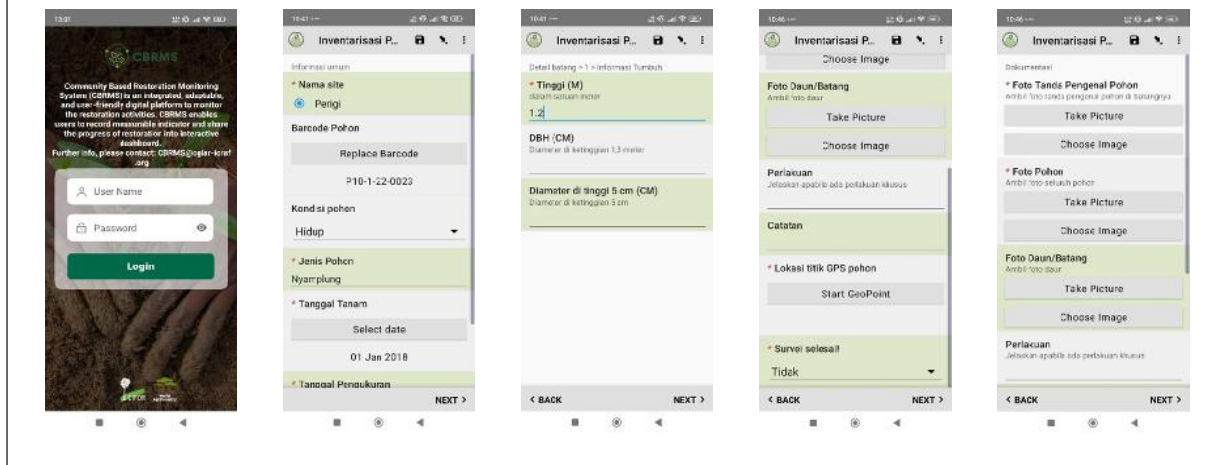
13:01

CBRMS

Community Based Restoration Monitoring System (CBRMS) is an integrated, adaptable, and user-friendly digital platform to monitor the restoration activities. CBRMS enables users to record measurable indicator and share the progress of restoration into interactive dashboard. Further info, please contact: CBRMS@cgiar-icraf.org

User Name

Password

Login

CIFOR

10:41

Inventarisasi P...

Informasi umum

* Nama site

Perigi

Barcode Pohon

Replace Barcode

P10-1-22-0023

Kondisi pohon

Hidup

* Jenis Pohon

Nyamplung

* Tanggal Tanam

Select date

01 Jan 2018

* Tanggal Pengukuran

NEXT >

10:41

Inventarisasi P...

Detail batang > 1 > Informasi Tumbuh

* Tinggi (M)

dalam satuan meter

1.2

DBH (CM)

Diameter di ketinggian 1,3 meter

Diameter di tinggi 5 cm (CM)

Diameter di ketinggian 5 cm

< BACK

NEXT >

10:46

Inventarisasi P...

Choose Image

Foto Daun/Batang

Ambil foto daun

Take Picture

Choose Image

Perlakuan

Jelaskan apabila ada perlakuan khusus

Catatan

* Lokasi titik GPS pohon

Start GeoPoint

* Survei selesai!

Tidak

< BACK

NEXT >

10:46

Inventarisasi P...

Dokumentasi

* Foto Tanda Pengenal Pohon

Ambil foto tanda pengenal pohon di sekelilingnya

Take Picture

Choose Image

* Foto Pohon

Ambil foto seluruh pohon

Take Picture

Choose Image

Foto Daun/Batang

Ambil foto daun

Take Picture

Choose Image

Perlakuan

Jelaskan apabila ada perlakuan khusus

< BACK

NEXT >